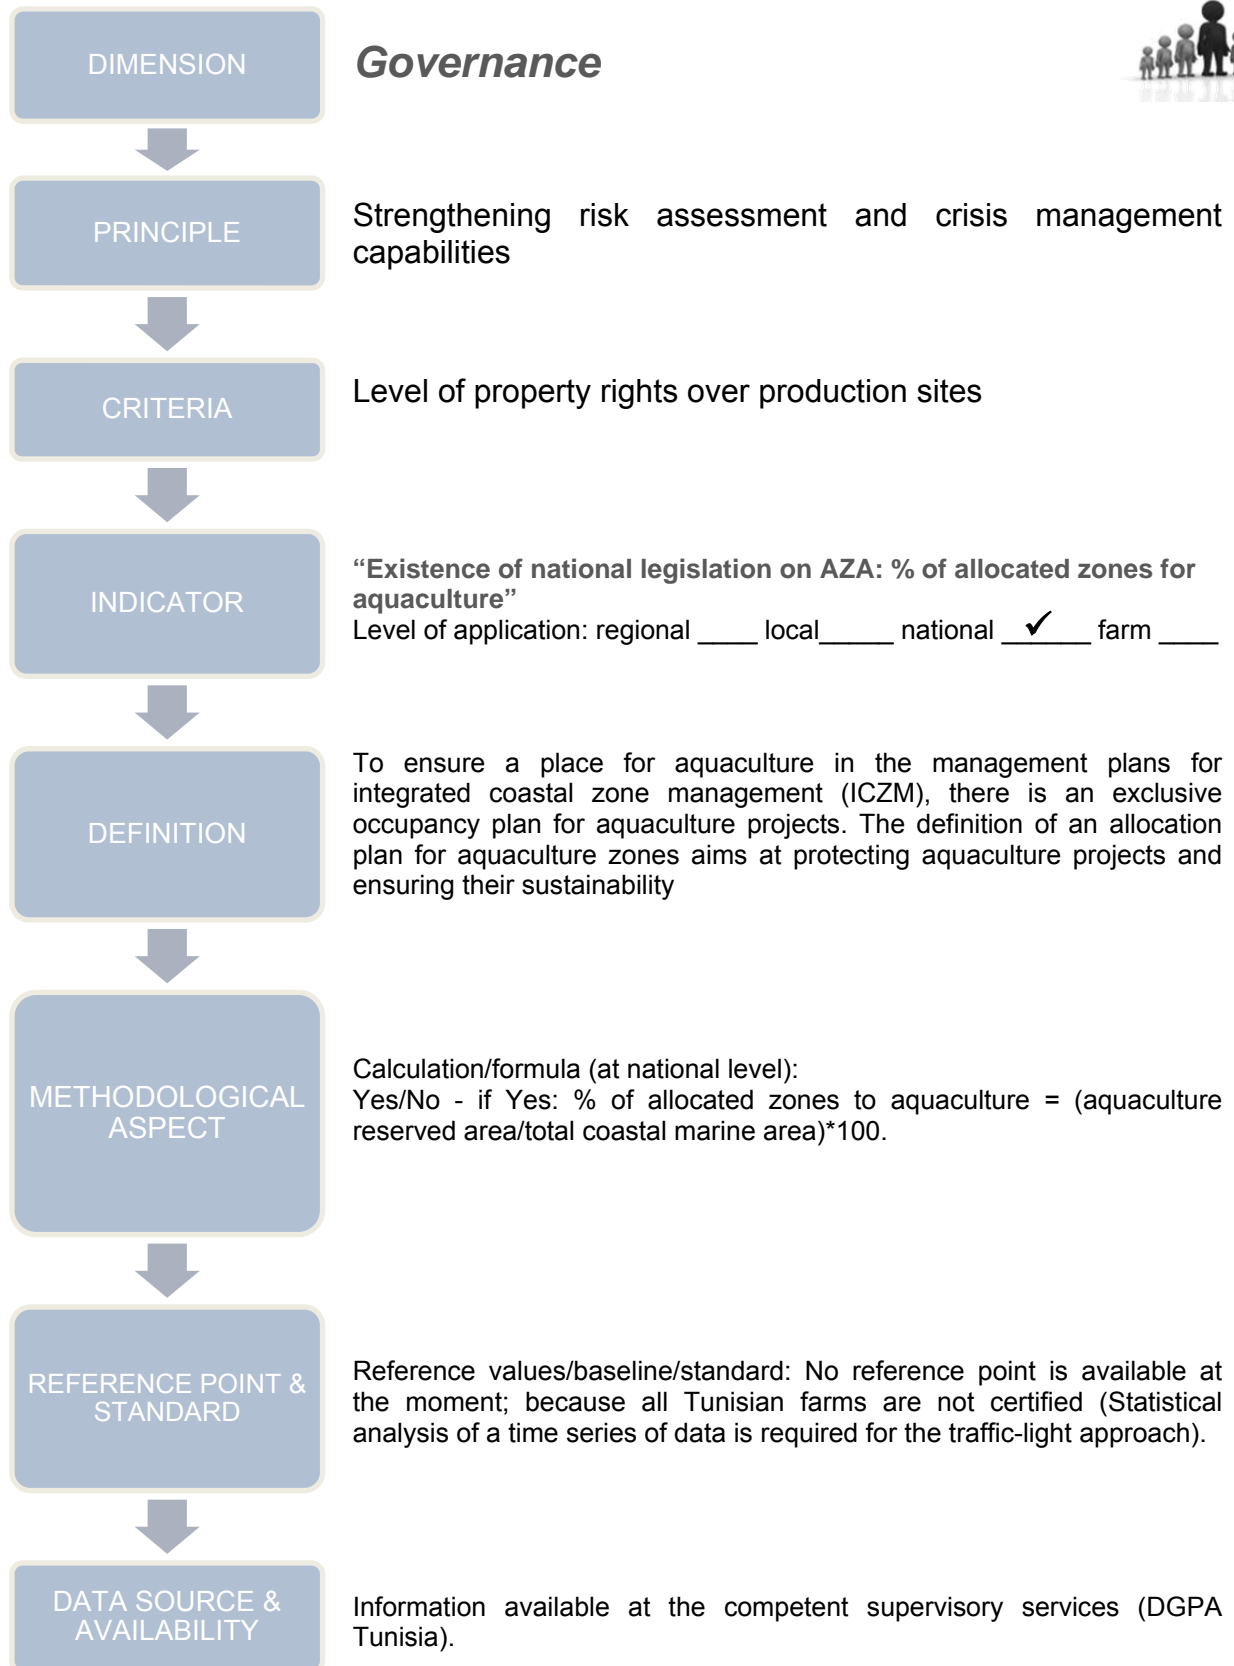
DIMENSION

Governance

PRINCIPLE

Strengthening risk assessment and crisis management capabilities

CRITERIA

Level of property rights over production sites

INDICATOR

"Existence of national legislation on AZA: % of allocated zones for aquaculture"
Level of application: regional ____ local_____ national __✓___ farm ____

DEFINITION

To ensure a place for aquaculture in the management plans for integrated coastal zone management (ICZM), there is an exclusive occupancy plan for aquaculture projects. The definition of an allocation plan for aquaculture zones aims at protecting aquaculture projects and ensuring their sustainability

METHODOLOGICAL ASPECT

Calculation/formula (at national level):
Yes/No - if Yes: % of allocated zones to aquaculture = (aquaculture reserved area/total coastal marine area)*100.

REFERENCE POINT & STANDARD

Reference values/baseline/standard: No reference point is available at the moment; because all Tunisian farms are not certified (Statistical analysis of a time series of data is required for the traffic-light approach).

DATA SOURCE & AVAILABILITY

Information available at the competent supervisory services (DGPA Tunisia).